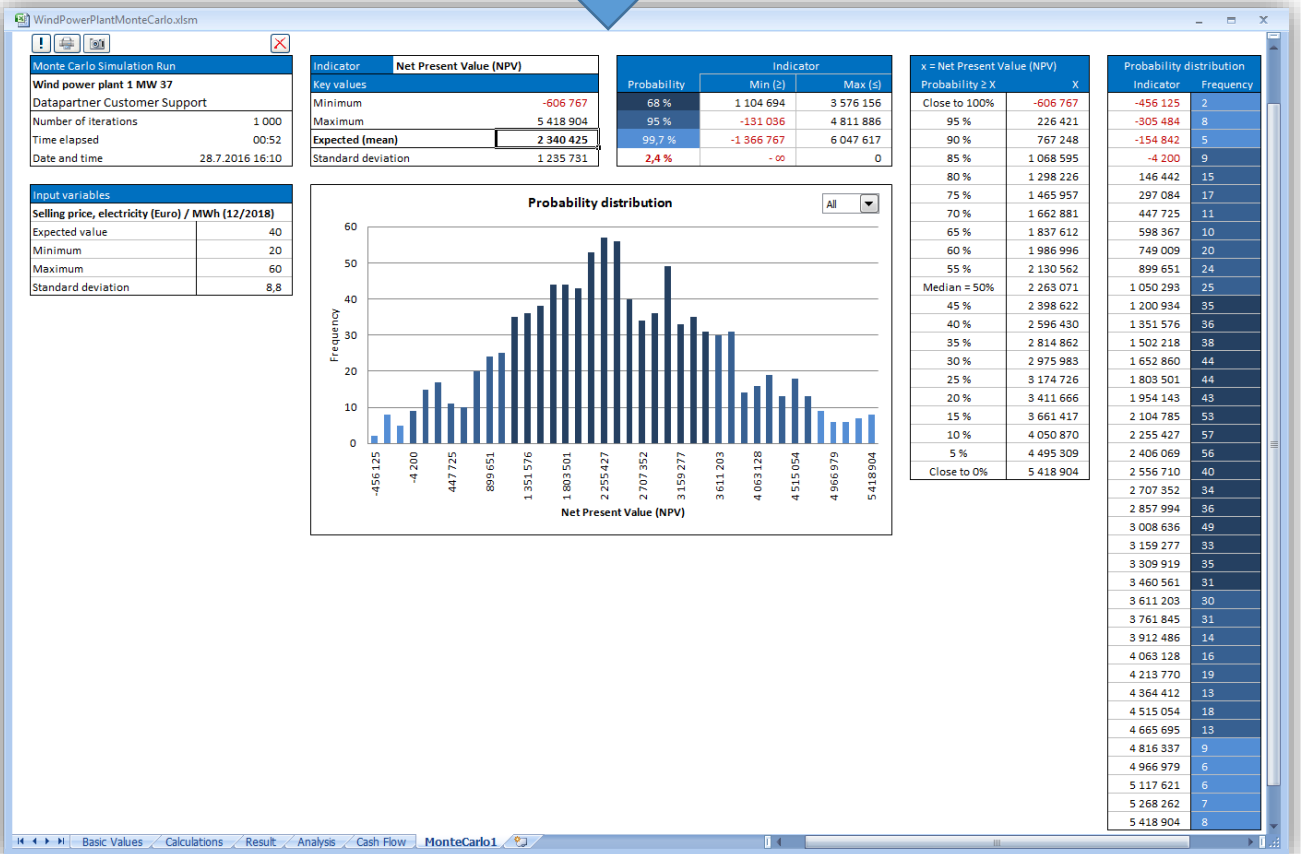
WindPowerPlantMonteCarlo.xlsm

!

| Monte Carlo Simulation Run | |
|---|---|
| Wind power plant 1 MW 37 | |
| Datapartner Customer Support | |
| Number of iterations | 1 000 |
| Time elapsed | 00:52 |
| Date and time | 28.7.2016 16:10 |

| Input variables | |
|---|---|
| Selling price, electricity (Euro) / MWh (12/2018) | |
| Expected value | 40 |
| Minimum | 20 |
| Maximum | 60 |
| Standard deviation | 8,8 |

| Indicator | Net Present Value (NPV) |
|---|---|
| Key values | |
| Minimum | -606 767 |
| Maximum | 5 418 904 |
| Expected (mean) | 2 340 425 |
| Standard deviation | 1 235 731 |

| Probability | Min (≥) | Max (≤) |
|---|---|---|
| 68 % | 1 104 694 | 3 576 156 |
| 95 % | -131 036 | 4 811 886 |
| 99,7 % | -1 366 767 | 6 047 617 |
| 2,4 % | - ∞ | 0 |

Probability distribution
All
60 50 40 30 20 10 0
Frequency
-456 125, -4 200, 447 725, 899 651, 1 351 576, 1 803 501, 2 255 427, 2 707 352, 3 159 277, 3 611 203, 4 063 128, 4 515 054, 4 966 979, 5 418 904
Net Present Value (NPV)

| x = Net Present Value (NPV) | |
|---|---|
| Probability ≥ X | X |
| Close to 100% | -606 767 |
| 95 % | 226 421 |
| 90 % | 767 248 |
| 85 % | 1 068 595 |
| 80 % | 1 298 226 |
| 75 % | 1 465 957 |
| 70 % | 1 662 881 |
| 65 % | 1 837 612 |
| 60 % | 1 986 996 |
| 55 % | 2 130 562 |
| Median = 50% | 2 263 071 |
| 45 % | 2 398 622 |
| 40 % | 2 596 430 |
| 35 % | 2 814 862 |
| 30 % | 2 975 983 |
| 25 % | 3 174 726 |
| 20 % | 3 411 666 |
| 15 % | 3 661 417 |
| 10 % | 4 050 870 |
| 5 % | 4 495 309 |
| Close to 0% | 5 418 904 |

| Probability distribution | |
|---|---|
| Indicator | Frequency |
| -456 125 | 2 |
| -305 484 | 8 |
| -154 842 | 5 |
| -4 200 | 9 |
| 146 442 | 15 |
| 297 084 | 17 |
| 447 725 | 11 |
| 598 367 | 10 |
| 749 009 | 20 |
| 899 651 | 24 |
| 1 050 293 | 25 |
| 1 200 934 | 35 |
| 1 351 576 | 36 |
| 1 502 218 | 38 |
| 1 652 860 | 44 |
| 1 803 501 | 44 |
| 1 954 143 | 43 |
| 2 104 785 | 53 |
| 2 255 427 | 57 |
| 2 406 069 | 56 |
| 2 556 710 | 40 |
| 2 707 352 | 34 |
| 2 857 994 | 36 |
| 3 008 636 | 49 |
| 3 159 277 | 33 |
| 3 309 919 | 35 |
| 3 460 561 | 31 |
| 3 611 203 | 30 |
| 3 761 845 | 31 |
| 3 912 486 | 14 |
| 4 063 128 | 16 |
| 4 213 770 | 19 |
| 4 364 412 | 13 |
| 4 515 054 | 18 |
| 4 665 695 | 13 |
| 4 816 337 | 9 |
| 4 966 979 | 6 |
| 5 117 621 | 6 |
| 5 268 262 | 7 |
| 5 418 904 | 8 |

Basic Values | Calculations | Result | Analysis | Cash Flow | MonteCarlo1